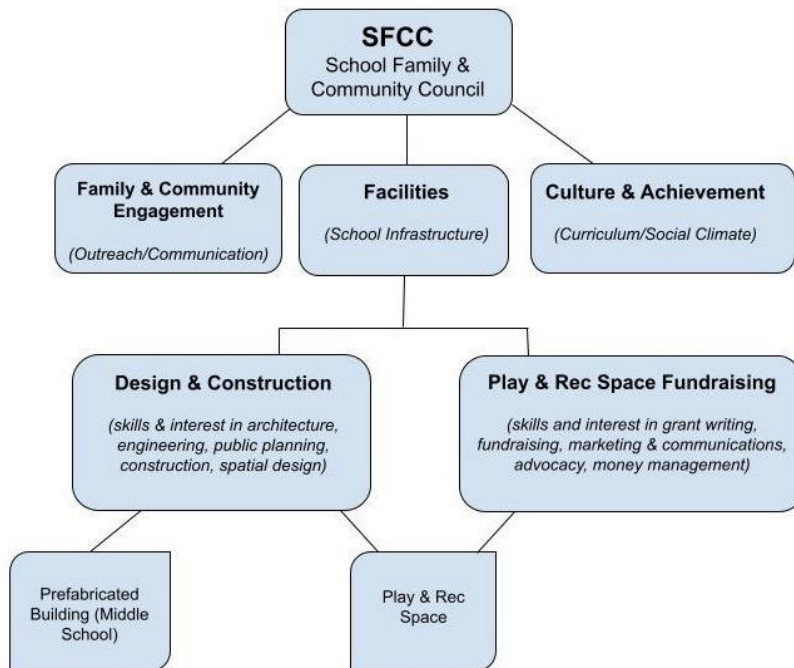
SFCC
School Family & Community Council

Family & Community Engagement
(Outreach/Communication)

Facilities
(School Infrastructure)

Culture & Achievement
(Curriculum/Social Climate)

Design & Construction
(skills & interest in architecture, engineering, public planning, construction, spatial design)

Play & Rec Space Fundraising
(skills and interest in grant writing, fundraising, marketing & communications, advocacy, money management)

Prefabricated Building (Middle School)

Play & Rec Space